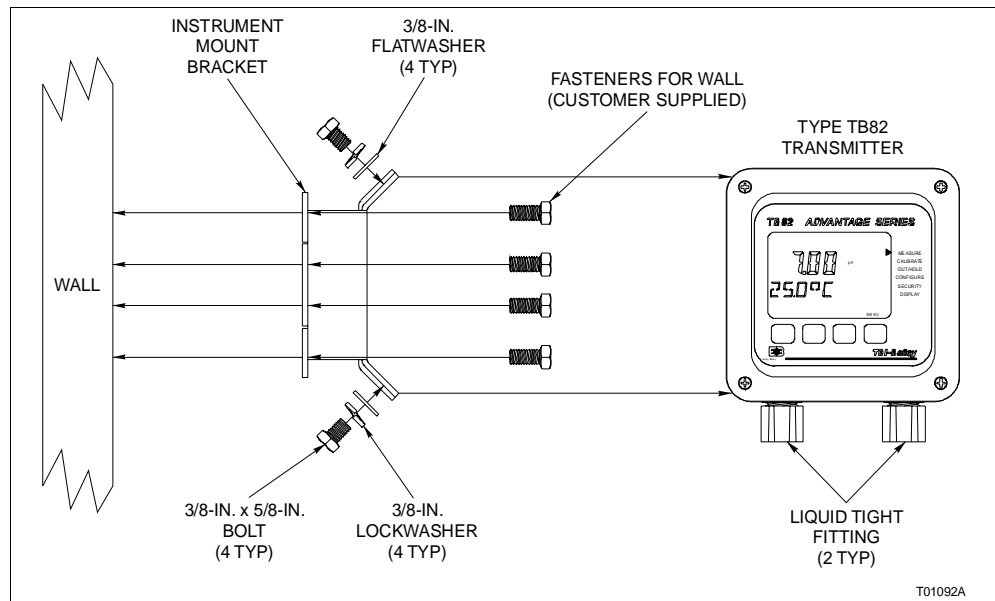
INSTRUMENT MOUNT BRACKET

3/8-IN. FLATWASHER (4 TYP)

FASTENERS FOR WALL (CUSTOMER SUPPLIED)

TYPE TB82 TRANSMITTER

WALL

TB 82 ADVANTAGE SERIES

7.00 pH

25.0°C

MEASURE
CALIBRATE
OUTHOLD
CONFIGURE
SECURITY
DISPLAY

MENU

TBI-Bailey

3/8-IN. x 5/8-IN. BOLT (4 TYP)

3/8-IN. LOCKWASHER (4 TYP)

LIQUID TIGHT FITTING (2 TYP)

T01092A